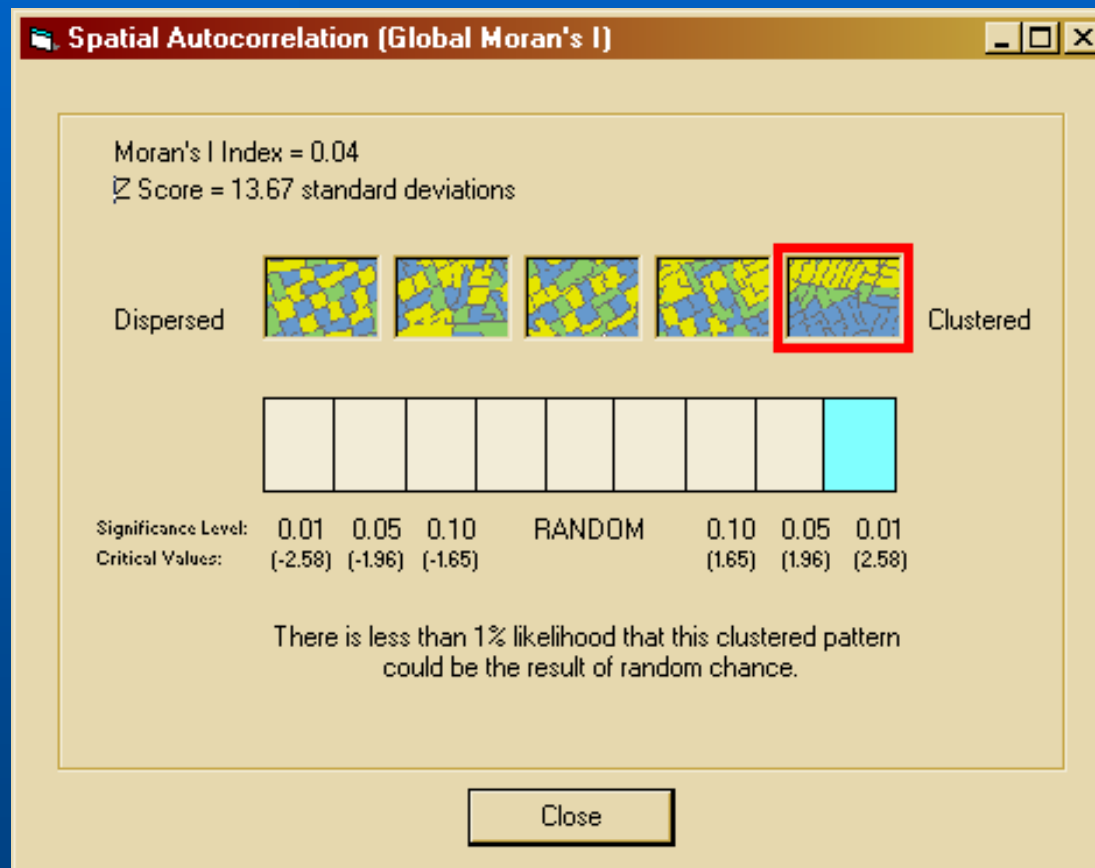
Spatial Autocorrelation (Global Moran's I)

Moran's I Index = 0.04
Z Score = 13.67 standard deviations

Dispersed

Clustered

Significance Level: 0.01 0.05 0.10 RANDOM 0.10 0.05 0.01
Critical Values: (-2.58) (-1.96) (-1.65) (1.65) (1.96) (2.58)

There is less than 1% likelihood that this clustered pattern could be the result of random chance.

Close